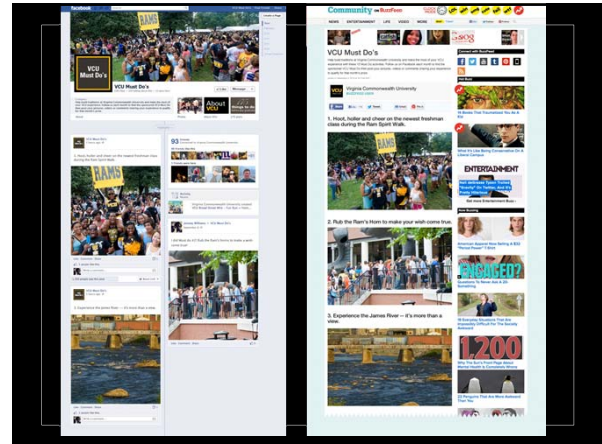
facebook

RAMS

VCU Must Do's

VCU Must Do's

About VCU

RAMS

93

Community on BuzzFeed

NEWS ENTERTAINMENT LIFE VIDEO

VCU Must Do's

Virginia Commonwealth University

1. Hoot, holler and cheer on the newest freshman class during the Ram Spirit Walk.

RAMS

2. Rub the Ram's Horn to make your wish come true.

3. Experience the James River -- it's more than a view.

Connect with BuzzFeed

Hot Buzz

What It's Like Being Conservative On A Liberal Campus

ENTERTAINMENT

See more Entertainment Buzz

Now Buzzing

ENGAGED?

1,200